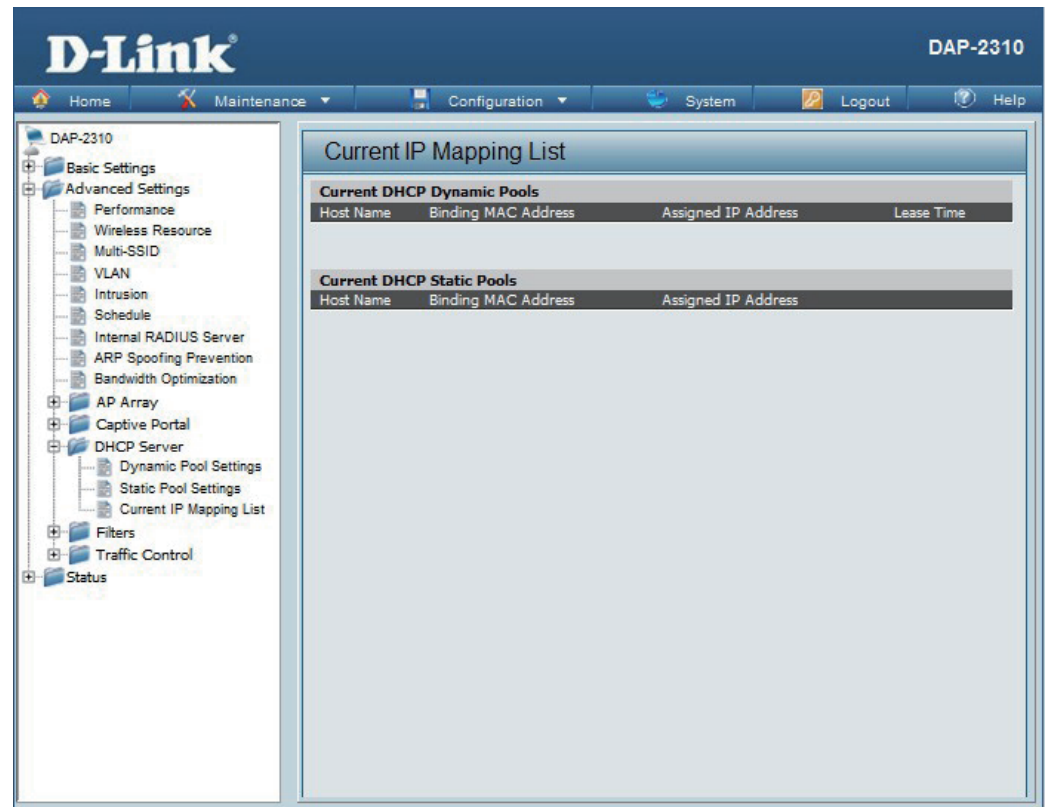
D-Link

DAP-2310

Home Maintenance ▼ Configuration ▼ System Logout Help

DAP-2310
Basic Settings
Advanced Settings
Performance
Wireless Resource
Multi-SSID
VLAN
Intrusion
Schedule
Internal RADIUS Server
ARP Spoofing Prevention
Bandwidth Optimization
AP Array
Captive Portal
DHCP Server
Dynamic Pool Settings
Static Pool Settings
Current IP Mapping List
Filters
Traffic Control
Status

Current IP Mapping List

Current DHCP Dynamic Pools

| Host Name | Binding MAC Address | Assigned IP Address | Lease Time |
|---|---|---|---|

Current DHCP Static Pools

| Host Name | Binding MAC Address | Assigned IP Address |
|---|---|---|